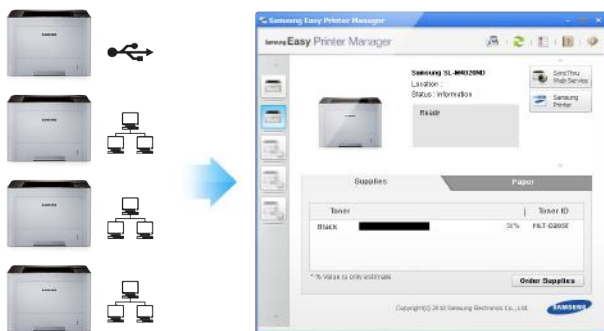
Samsung Easy Printer Manager

Samsung Easy Printer Manager

Samsung SL-M4020ND
Location :
Status : Information

Ready

SyncThru Web Service

Samsung Printer

Supplies

Paper

Toner

Toner ID

Black

30%

MLT-D203E

* % Value is only estimate

Order Supplies

Copyright(c) 2010 Samsung Electronics Co., Ltd.

SAMSUNG